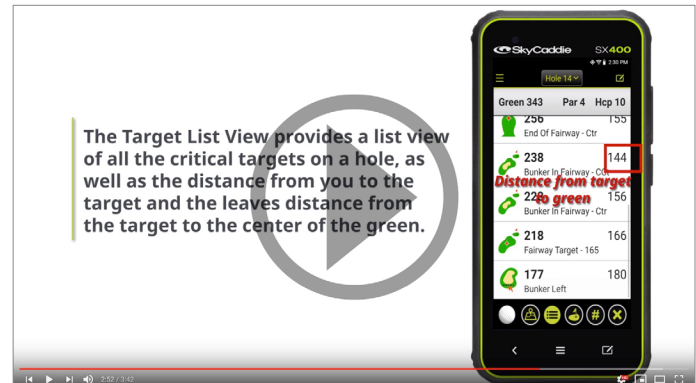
The Target List View provides a list view of all the critical targets on a hole, as well as the distance from you to the target and the leaves distance from the target to the center of the green.

SkyCaddie SX400

2:30 PM

Hole 14

Green 343 Par 4 Hcp 10

256 155
End Of Fairway - Ctr

238 144
Bunker In Fairway - Ctr

Distance from target to green

226 156
Bunker In Fairway - Ctr

218 166
Fairway Target - 165

177 180
Bunker Left

#

2:52 / 3:42